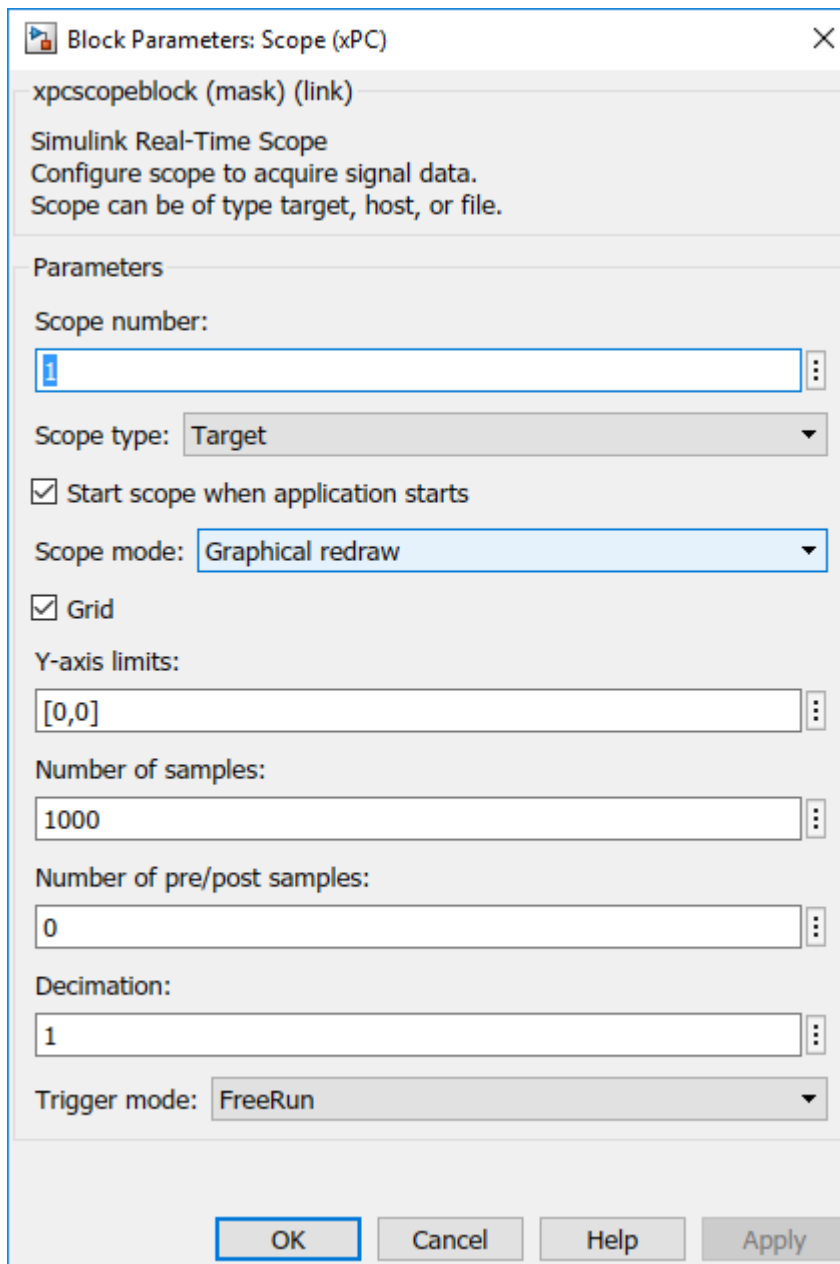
Block Parameters: Scope (xPC)

xpcscopeblock (mask) (link)

Simulink Real-Time Scope
Configure scope to acquire signal data.
Scope can be of type target, host, or file.

Parameters

Scope number:

1

Scope type: Target

Start scope when application starts

Scope mode: Graphical redraw

Grid

Y-axis limits:

[0,0]

Number of samples:

1000

Number of pre/post samples:

0

Decimation:

1

Trigger mode: FreeRun

OK Cancel Help Apply